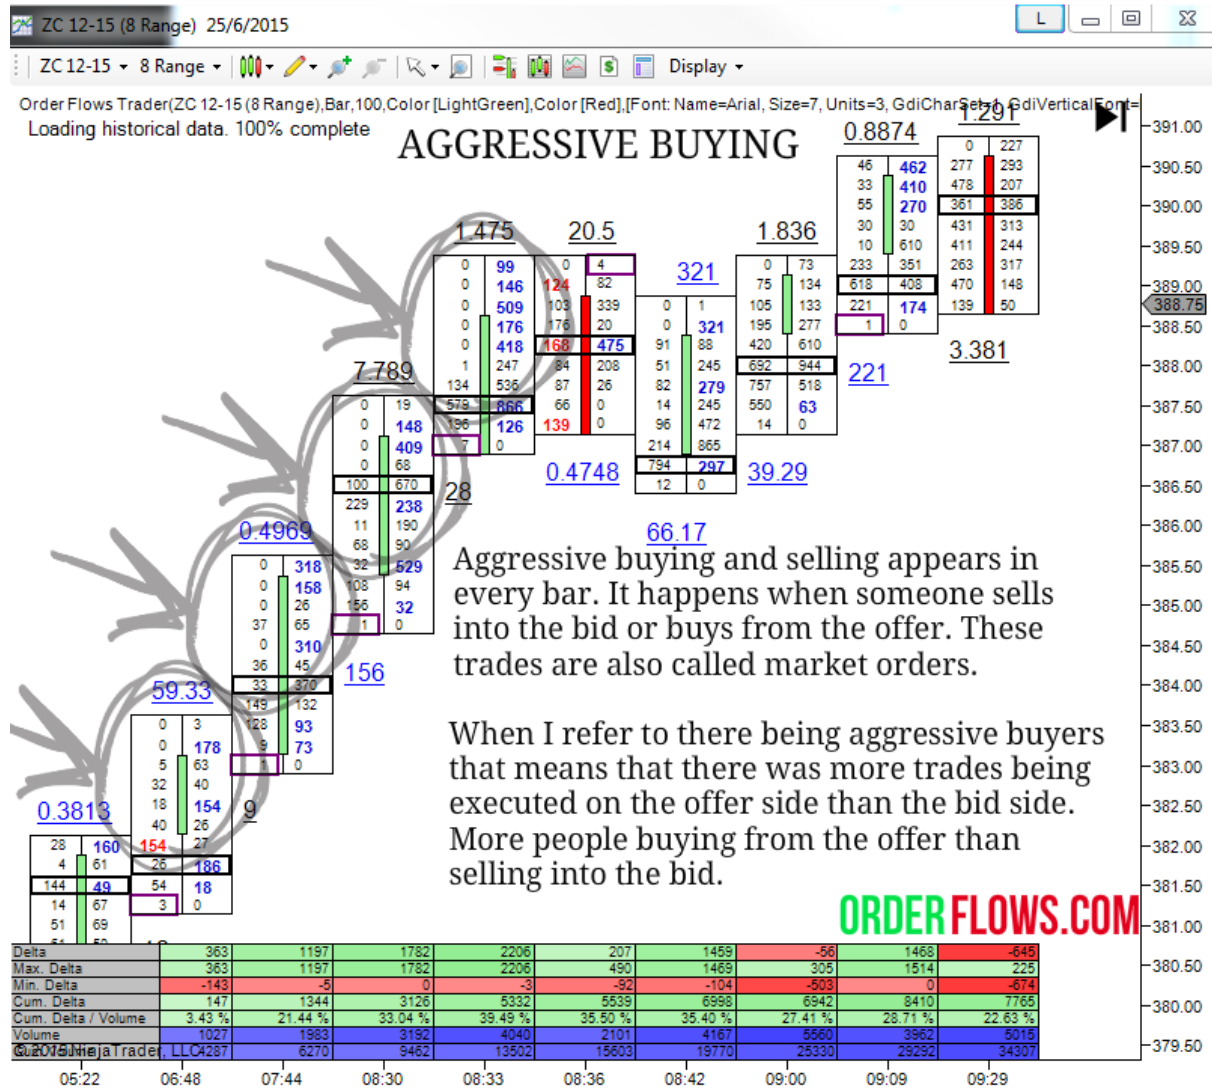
ZC 12-15 (8 Range) 25/6/2015

L

ZC 12-15 ▾ 8 Range ▾ Display ▾

Order Flows Trader(ZC 12-15 (8 Range),Bar,100,Color [LightGreen],Color [Red],[Font: Name=Arial, Size=7, Units=3, GdiCharSet=1, GdiVerticalFont=

Loading historical data. 100% complete

AGGRESSIVE BUYING

0.8874 1.291

1.475 20.5 321 1.836

7.789 0.4748 39.29 3.381 221

0.4969 28 66.17 156

59.33 9 0.3813

Aggressive buying and selling appears in every bar. It happens when someone sells into the bid or buys from the offer. These trades are also called market orders.

When I refer to there being aggressive buyers that means that there was more trades being executed on the offer side than the bid side. More people buying from the offer than selling into the bid.

ORDERFLOWS.COM

| Delta | 363 | 1197 | 1782 | 2206 | 207 | 1459 | -56 | 1468 | -645 |
|---|---|---|---|---|---|---|---|---|---|
| Max. Delta | 363 | 1197 | 1782 | 2206 | 490 | 1469 | 305 | 1514 | 225 |
| Min. Delta | -143 | -5 | 0 | -3 | -92 | -104 | -503 | 0 | -674 |
| Cum. Delta | 147 | 1344 | 3126 | 5332 | 5539 | 6998 | 6942 | 8410 | 7765 |
| Cum. Delta / Volume | 3.43 % | 21.44 % | 33.04 % | 39.49 % | 35.50 % | 35.40 % | 27.41 % | 28.71 % | 22.63 % |
| Volume | 1027 | 1983 | 3192 | 4040 | 2101 | 4167 | 5560 | 3962 | 5015 |
| Cum. Volume | 4287 | 6270 | 9462 | 13502 | 15603 | 19770 | 25330 | 29292 | 34307 |

© 2015 NinjaTrader, LLC

05:22 06:48 07:44 08:30 08:33 08:36 08:42 09:00 09:09 09:29

391.00 390.50 390.00 389.50 389.00 388.75 388.50 388.00 387.50 387.00 386.50 386.00 385.50 385.00 384.50 384.00 383.50 383.00 382.50 382.00 381.50 381.00 380.50 380.00 379.50